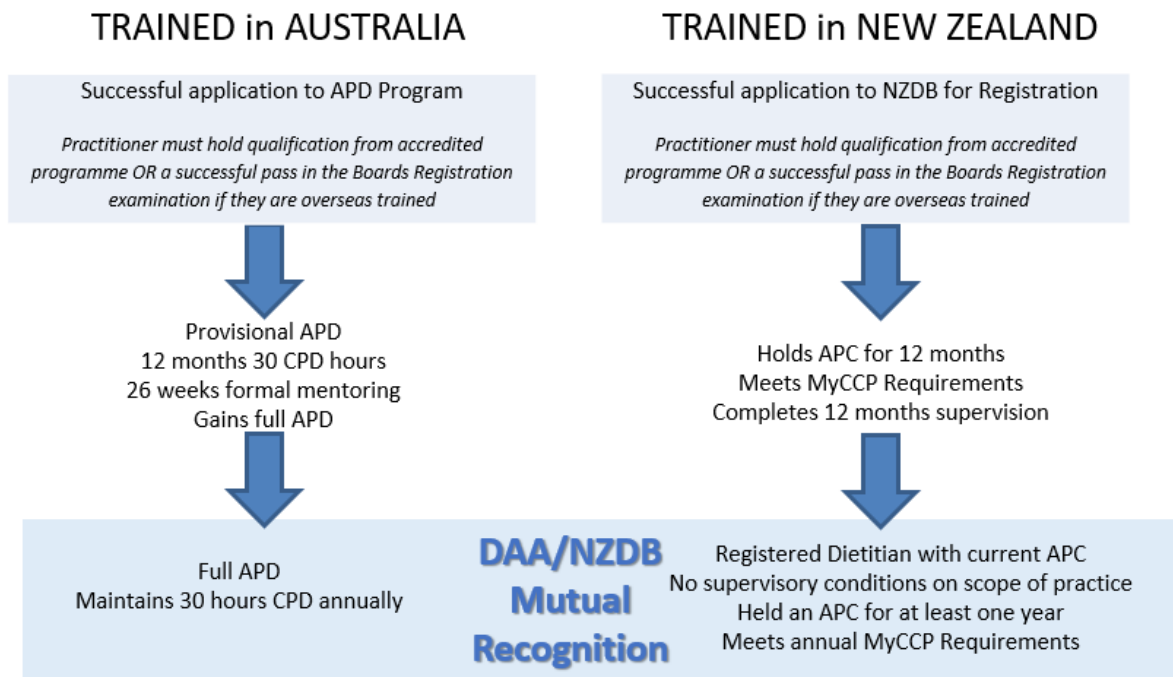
TRAINED in AUSTRALIA

Successful application to APD Program

*Practitioner must hold qualification from accredited programme OR a successful pass in the Boards Registration examination if they are overseas trained*

Provisional APD
12 months 30 CPD hours
26 weeks formal mentoring
Gains full APD

Full APD
Maintains 30 hours CPD annually

TRAINED in NEW ZEALAND

Successful application to NZDB for Registration

*Practitioner must hold qualification from accredited programme OR a successful pass in the Boards Registration examination if they are overseas trained*

Holds APC for 12 months
Meets MyCCP Requirements
Completes 12 months supervision

Registered Dietitian with current APC
No supervisory conditions on scope of practice
Held an APC for at least one year
Meets annual MyCCP Requirements

DAA/NZDB Mutual Recognition